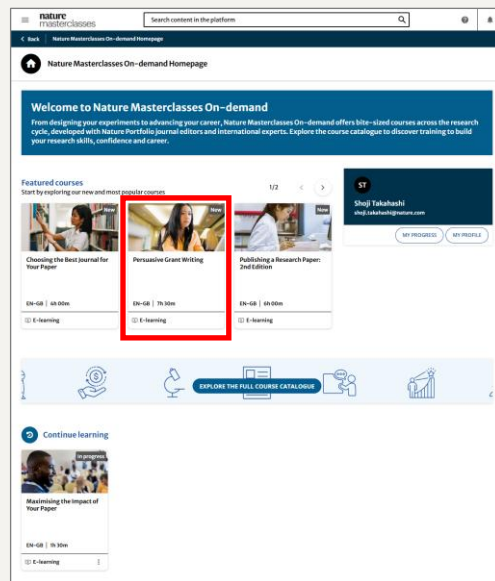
nature masterclasses

Search content in the platform

< Back Nature Masterclasses On-demand Homepage

Nature Masterclasses On-demand Homepage

Welcome to Nature Masterclasses On-demand

From designing your experiments to advancing your career, Nature Masterclasses On-demand offers bite-sized courses across the research cycle, developed with Nature Portfolio journal editors and international experts. Explore the course catalogue to discover training to build your research skills, confidence and career.

Featured courses

Start by exploring our new and most popular courses

1/2

New

Choosing the Best Journal for Your Paper

EN-GB | 4h 00m

E-learning

New

Persuasive Grant Writing

EN-GB | 7h 30m

E-learning

New

Publishing a Research Paper: 2nd Edition

EN-GB | 6h 00m

E-learning

ST

Shoji Takahashi

shoji.takahashi@nature.com

MY PROGRESS

MY PROFILE

EXPLORE THE FULL COURSE CATALOGUE

Continue learning

In progress

Maximising the Impact of Your Paper

EN-GB | 1h 30m

E-learning